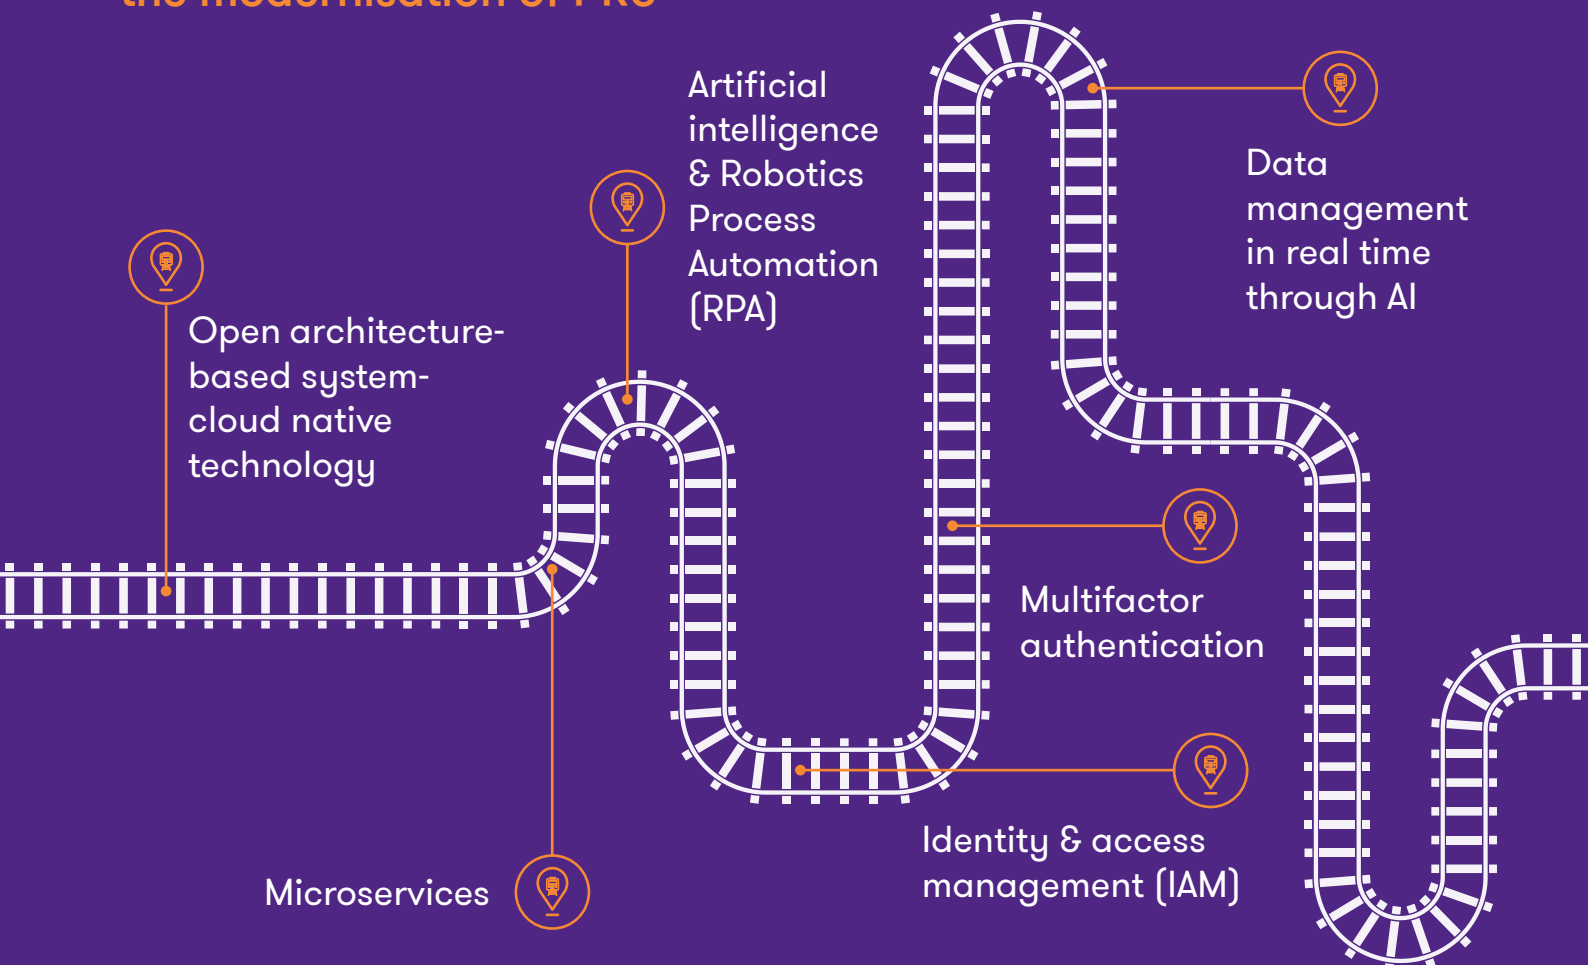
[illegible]

Artificial intelligence & Robotics Process Automation (RPA)

Data management in real time through AI

Open architecture-based system-cloud native technology

Multifactor authentication

Identity & access management (IAM)

Microservices